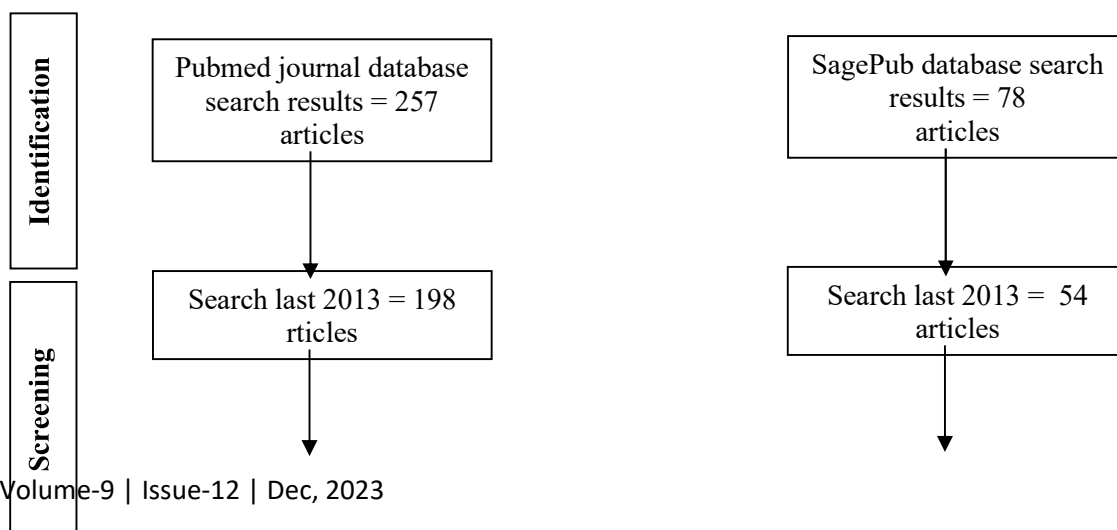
Identification

Pubmed journal database search results = 257 articles

SagePub database search results = 78 articles

Screening

Search last 2013 = 198 rticles

Search last 2013 = 54 articles

Volume-9 | Issue-12 | Dec, 2023